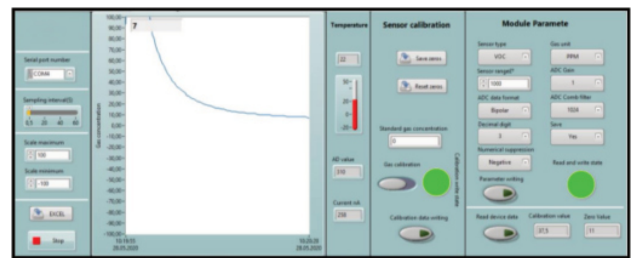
Serial port number
COM4

Sampling interval(S)
0.5 1 2 3 4

Scale maximum
100

Scale minimum
-100

EXCEL

Stop

Gas concentration

100.00
90.00
80.00
70.00
60.00
50.00
40.00
30.00
20.00
10.00
0.00
-10.00
-20.00
-30.00
-40.00
-50.00
-60.00
-70.00
-80.00
-90.00
-100.00

7

10:19:55
28.05.2020

10:20:25
28.05.2020

Temperature

22

50
25
0
-20

AD value
310

Current mA
230

Sensor calibration

Save zero

Reset zero

Standard gas concentration
0

Gas calibration

Calibration write state

Calibration data writing

Module Paramete

Sensor type
VOC

Sensor range
1000

ADC data format
Bipolar

Decimal digit
3

Numerical suppression
Negative

Parameter writing

Gas unit
PPM

ADC Gain
1

ADC Comb filter
1024

Save
Yes

Read and write state

Read device data

Calibration value
37.5

Zero Value
11